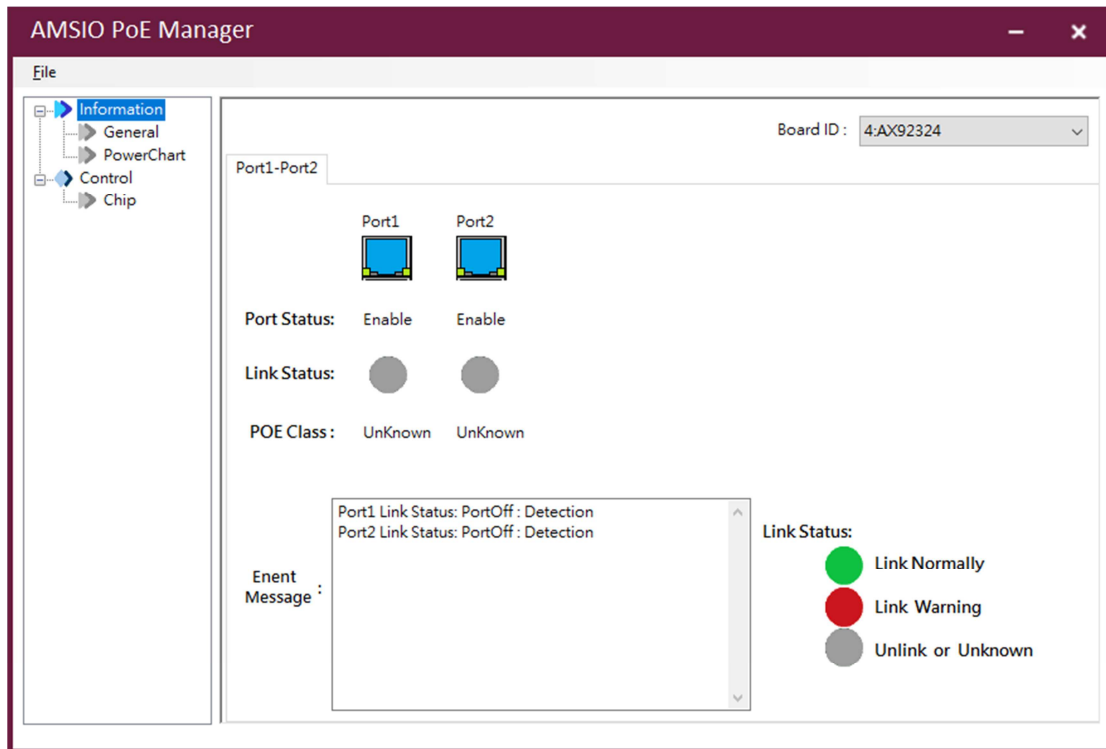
AMSIO PoE Manager

File

Information
General
PowerChart
Control
Chip

Board ID : 4:AX92324

Port1-Port2

Port1 Port2

Port Status: Enable Enable

Link Status:

POE Class : UnKnown UnKnown

Enent Message :

Port1 Link Status: PortOff : Detection
Port2 Link Status: PortOff : Detection

Link Status:
Link Normally
Link Warning
Unlink or Unknown